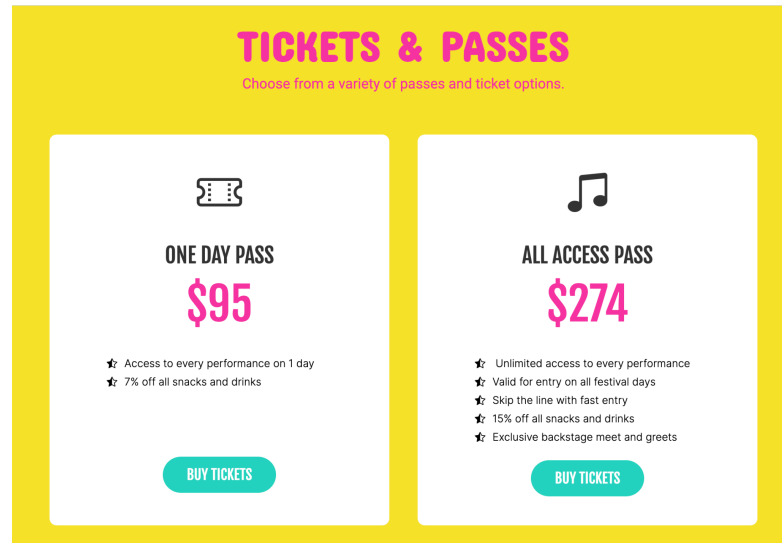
TICKETS & PASSES

Choose from a variety of passes and ticket options.

ONE DAY PASS

$95

Access to every performance on 1 day
7% off all snacks and drinks

BUY TICKETS

ALL ACCESS PASS

$274

Unlimited access to every performance
Valid for entry on all festival days
Skip the line with fast entry
15% off all snacks and drinks
Exclusive backstage meet and greets

BUY TICKETS